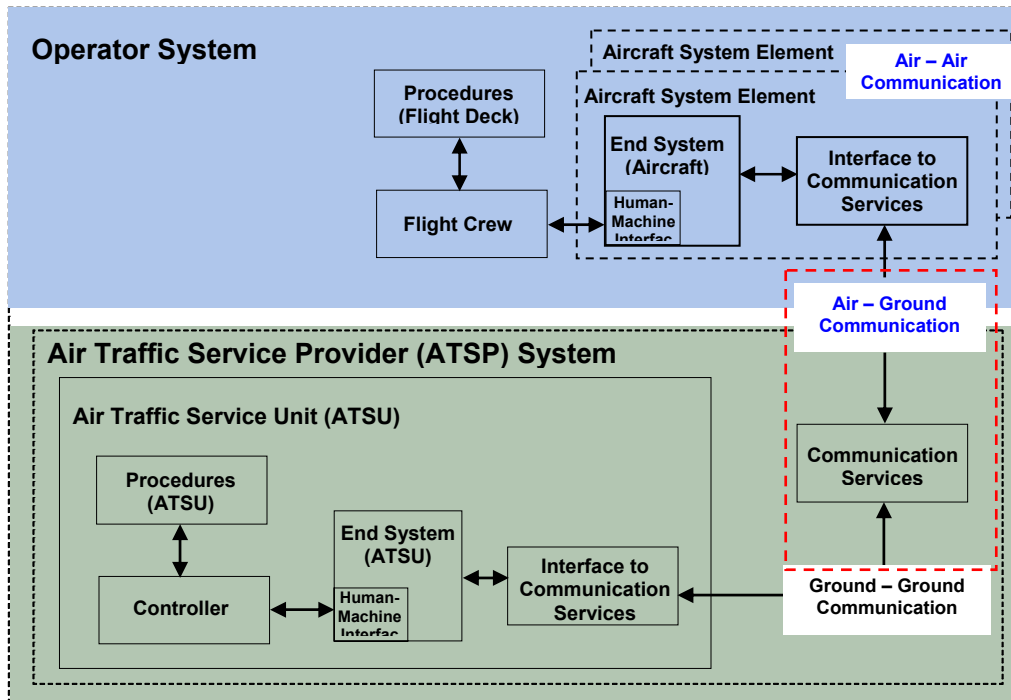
Operator System

Aircraft System Element

Air – Air Communication

Aircraft System Element

Procedures (Flight Deck)

End System (Aircraft)

Interface to Communication Services

Flight Crew

Human-Machine Interfac

Air – Ground Communication

Air Traffic Service Provider (ATSP) System

Air Traffic Service Unit (ATSU)

Communication Services

Procedures (ATSU)

End System (ATSU)

Interface to Communication Services

Controller

Human-Machine Interfac

Ground – Ground Communication